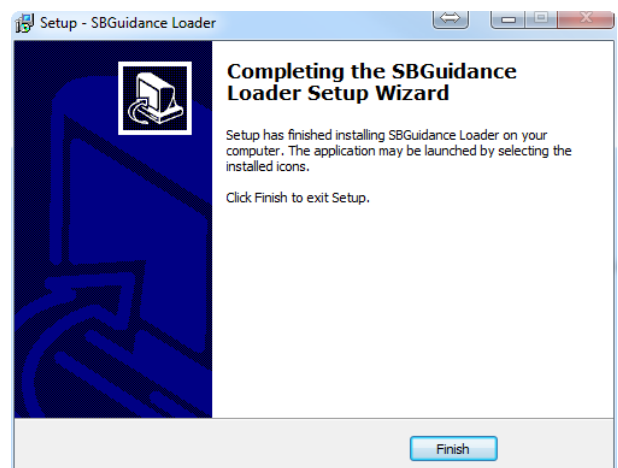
Setup - SBGuidance Loader

Completing the SBGuidance Loader Setup Wizard

Setup has finished installing SBGuidance Loader on your computer. The application may be launched by selecting the installed icons.

Click Finish to exit Setup.

Finish